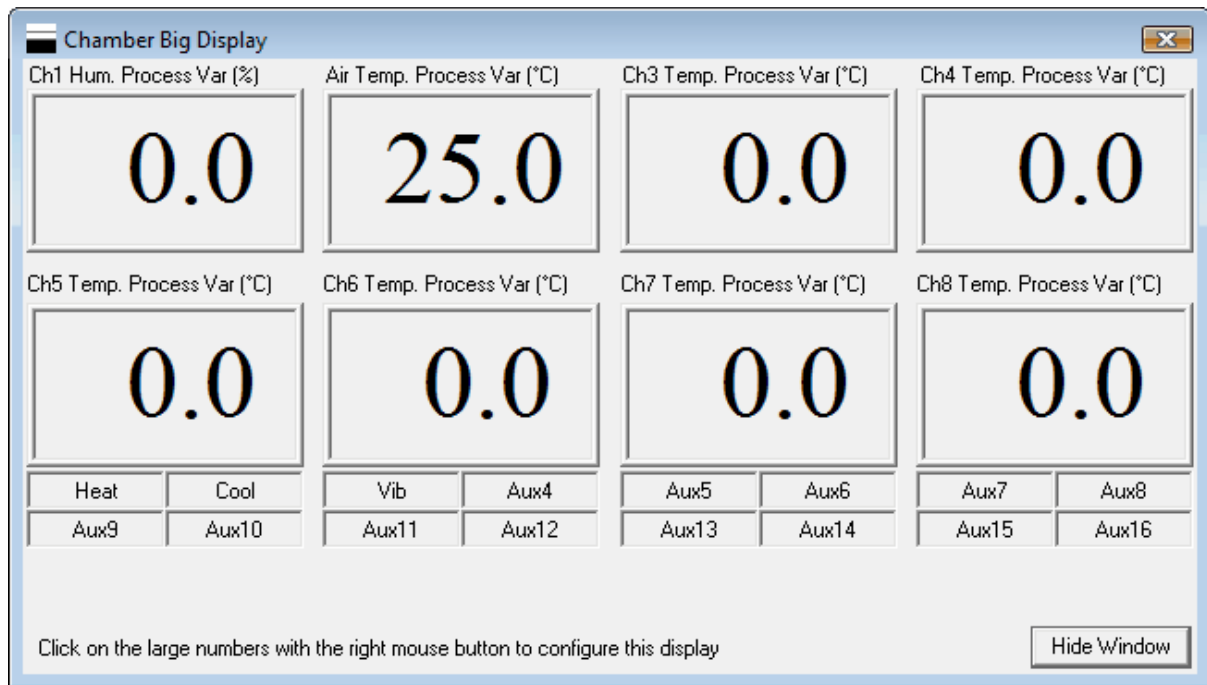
Chamber Big Display

Ch1 Hum. Process Var (%)
0.0

Air Temp. Process Var (°C)
25.0

Ch3 Temp. Process Var (°C)
0.0

Ch4 Temp. Process Var (°C)
0.0

Ch5 Temp. Process Var (°C)
0.0

Ch6 Temp. Process Var (°C)
0.0

Ch7 Temp. Process Var (°C)
0.0

Ch8 Temp. Process Var (°C)
0.0

Heat | Cool
Aux9 | Aux10

Vib | Aux4
Aux11 | Aux12

Aux5 | Aux6
Aux13 | Aux14

Aux7 | Aux8
Aux15 | Aux16

Click on the large numbers with the right mouse button to configure this display

Hide Window